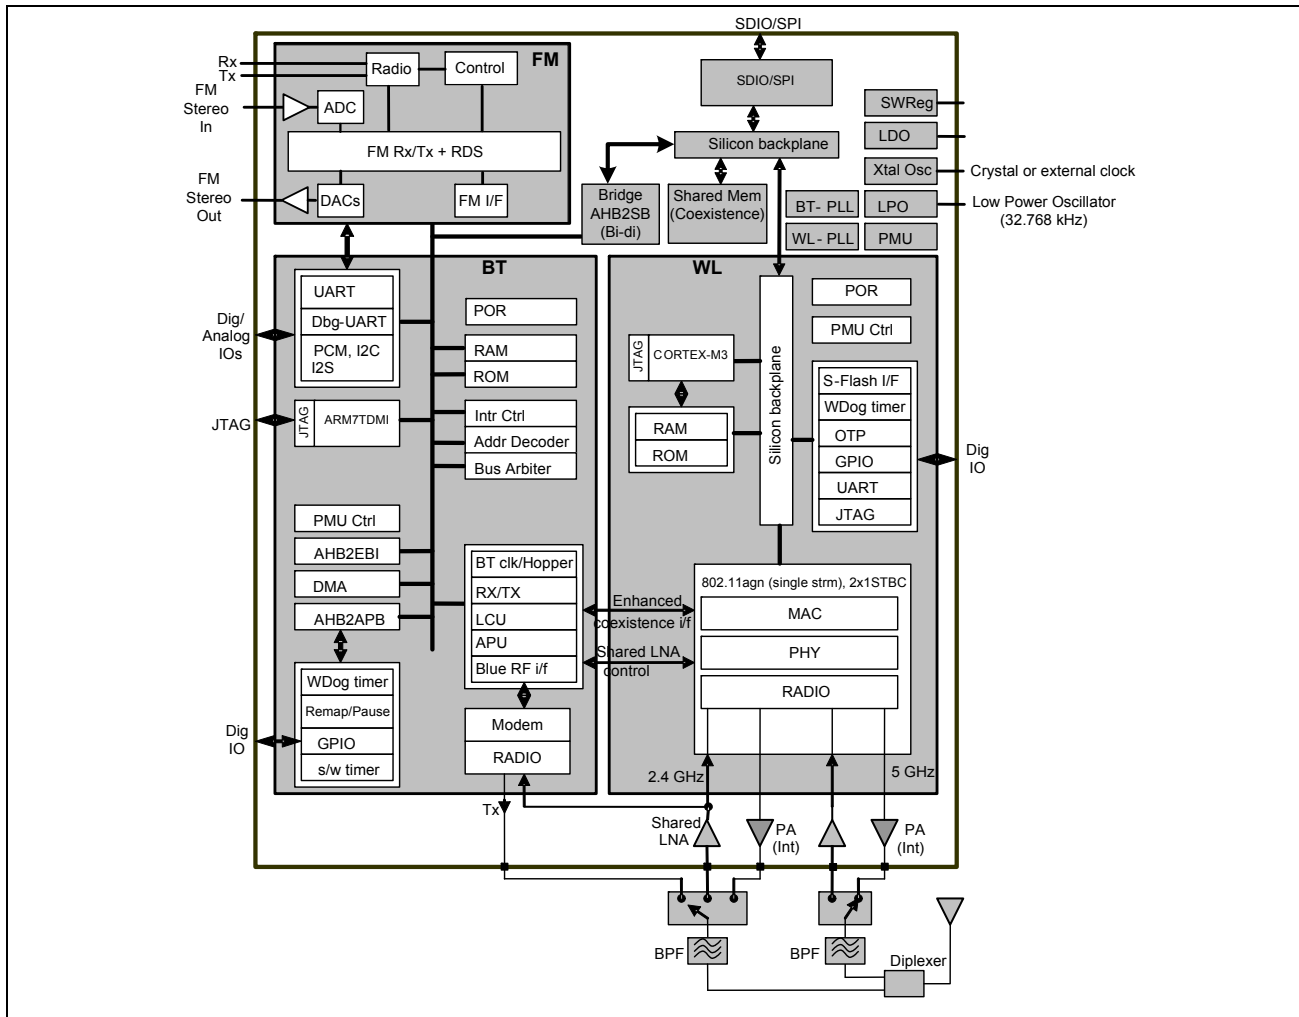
SDIO/SPI

Rx
Tx
FM Stereo In

Radio
Control
FM
ADC
FM Rx/Tx + RDS

FM Stereo Out
DACs
FM I/F

SDIO/SPI
Silicon backplane
Bridge AHB2SB (Bi-di)
Shared Mem (Coexistence)

SWReg
LDO
Xtal Osc
Crystal or external clock
BT- PLL
LPO
Low Power Oscillator (32.768 kHz)
WL- PLL
PMU

BT
Dig/ Analog IOs
UART
Dbg-UART
PCM, I2C I2S
JTAG
JTAG
ARM7TDMI
POR
RAM
ROM
Intr Ctrl
Addr Decoder
Bus Arbiter
PMU Ctrl
AHB2EBI
DMA
AHB2APB
BT clk/Hopper
RX/TX
LCU
APU
Blue RF i/f
WDog timer
Remap/Pause
Dig IO
GPIO
s/w timer
Modem
RADIO
Tx

Enhanced coexistence i/f
Shared LNA control

WL
JTAG
CORTEX-M3
Silicon backplane
RAM
ROM
POR
PMU Ctrl
S-Flash I/F
WDog timer
OTP
GPIO
UART
JTAG
Dig IO
802.11agn (single strm), 2x1STBC
MAC
PHY
RADIO
2.4 GHz
5 GHz

Shared LNA
PA (Int)
PA (Int)
BPF
BPF
Diplexer